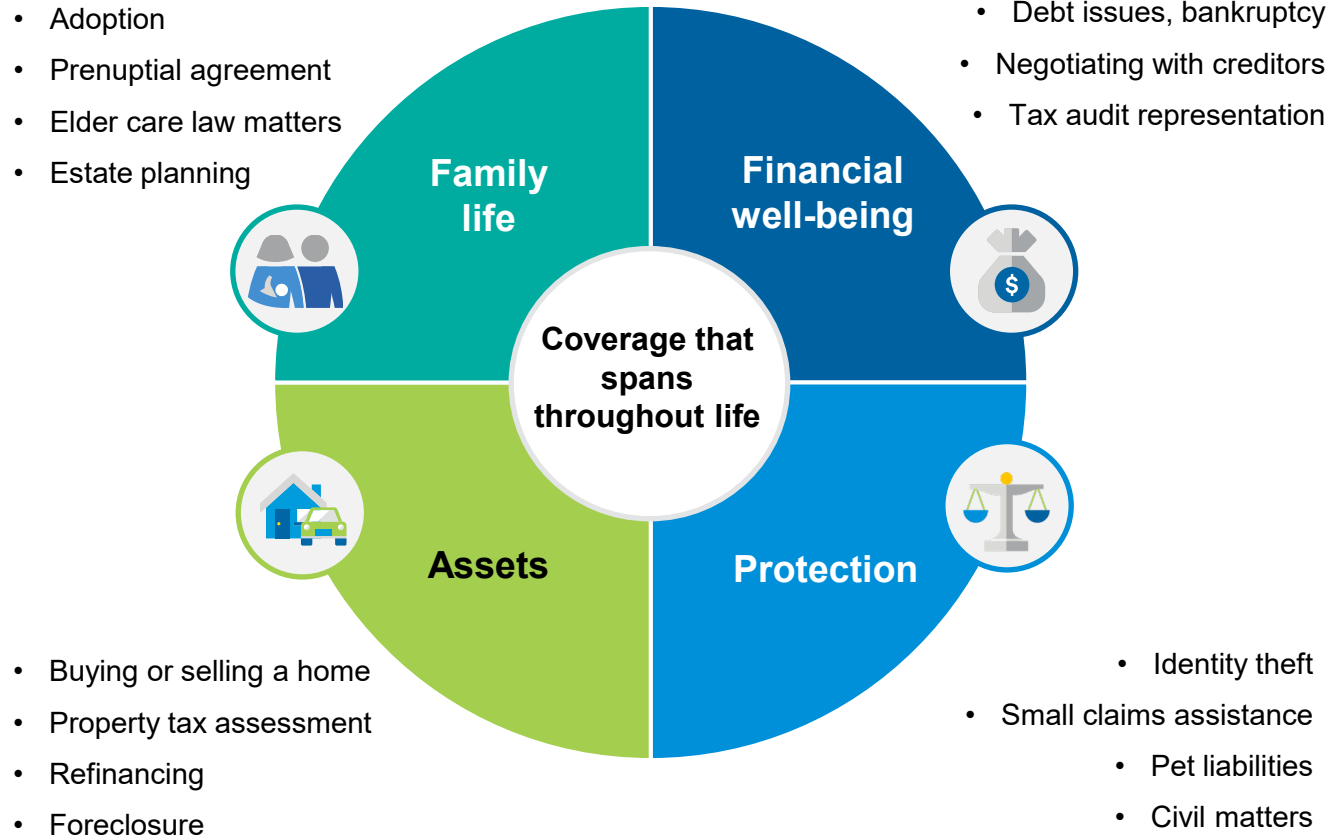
- Adoption
- Prenuptial agreement
- Elder care law matters
- Estate planning

- Debt issues, bankruptcy
- Negotiating with creditors
- Tax audit representation

Family life

Financial well-being

$

Coverage that spans throughout life

Assets

Protection

- Buying or selling a home
- Property tax assessment
- Refinancing
- Foreclosure

- Identity theft
- Small claims assistance
- Pet liabilities
- Civil matters